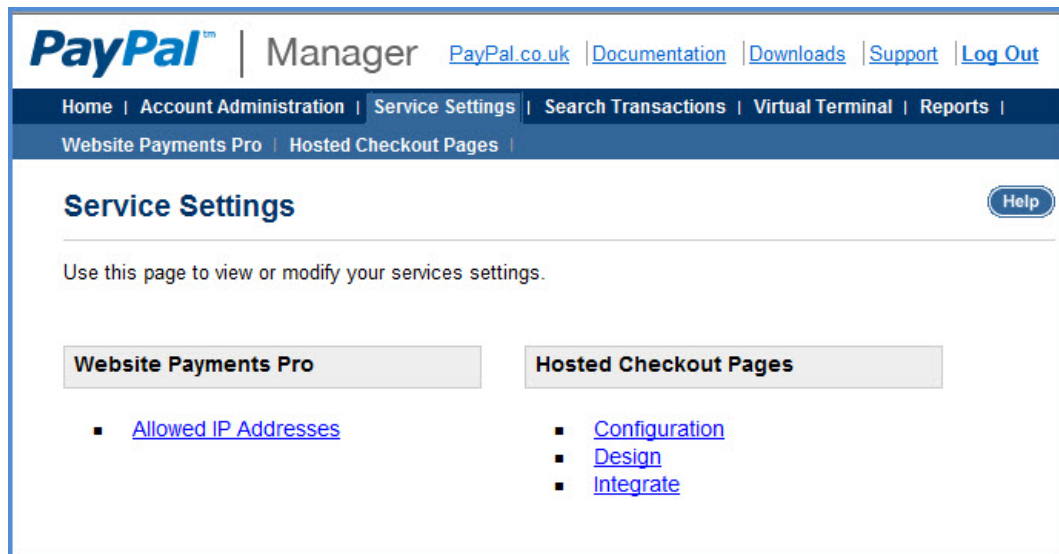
PayPal™ | Manager PayPal.co.uk | Documentation | Downloads | Support | Log Out

Home | Account Administration | Service Settings | Search Transactions | Virtual Terminal | Reports |

Website Payments Pro | Hosted Checkout Pages |

Service Settings

Help

Use this page to view or modify your services settings.

Website Payments Pro

- Allowed IP Addresses

Hosted Checkout Pages

- Configuration
- Design
- Integrate